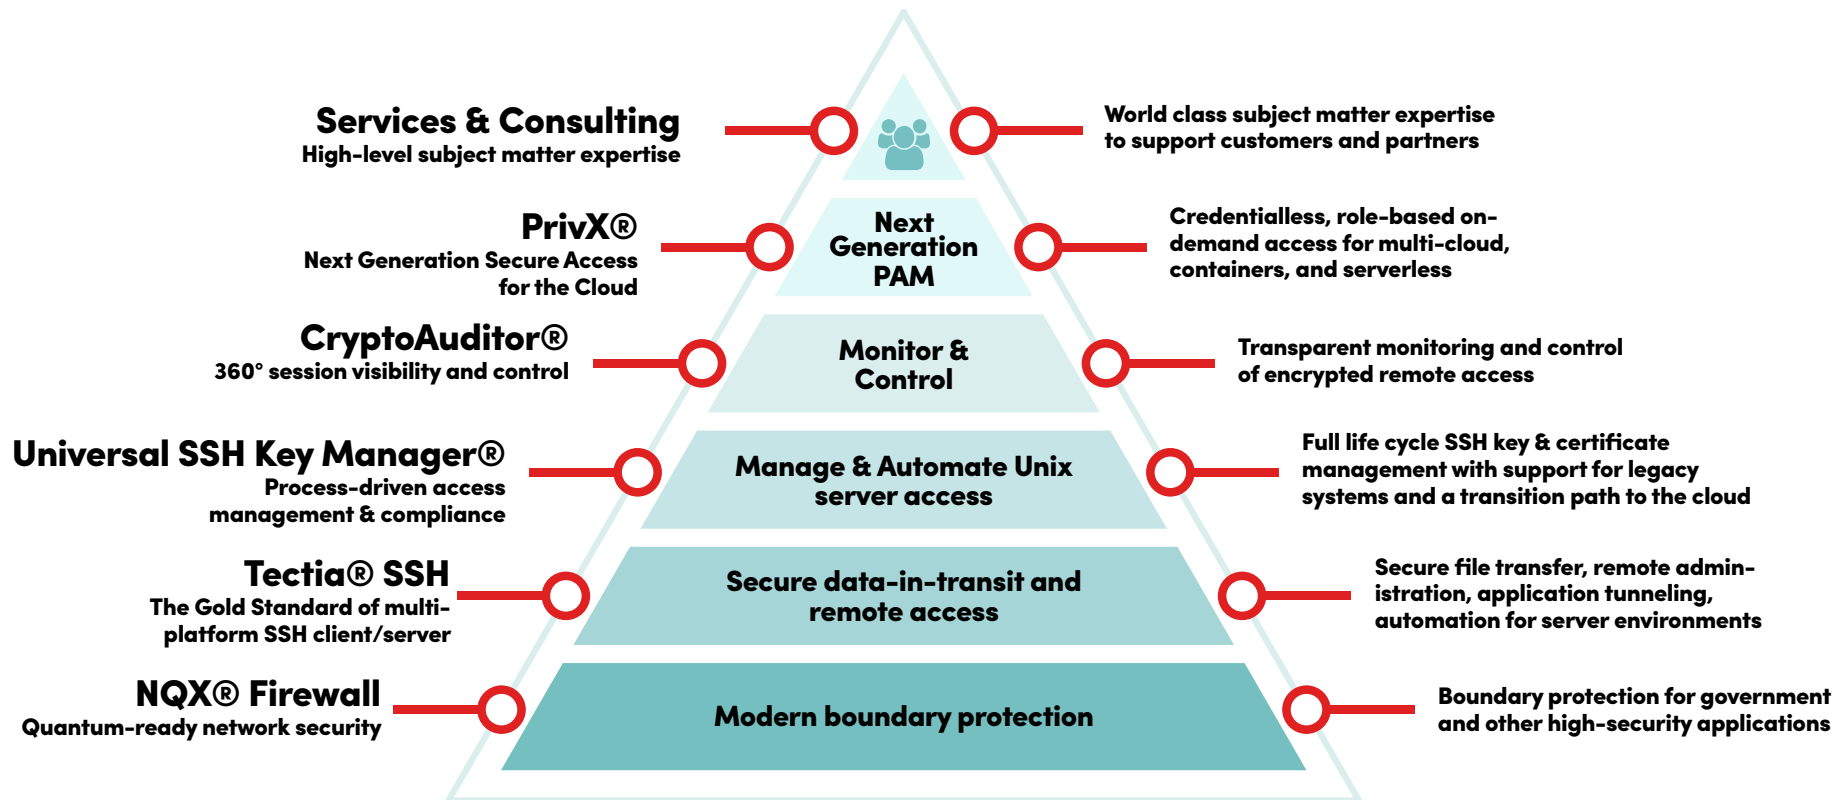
Services & Consulting
High-level subject matter expertise

World class subject matter expertise to support customers and partners

PrivX®
Next Generation Secure Access for the Cloud

Next Generation PAM

Credentialless, role-based on-demand access for multi-cloud, containers, and serverless

CryptoAuditor®
360° session visibility and control

Monitor & Control

Transparent monitoring and control of encrypted remote access

Universal SSH Key Manager®
Process-driven access management & compliance

Manage & Automate Unix server access

Full life cycle SSH key & certificate management with support for legacy systems and a transition path to the cloud

Tectia® SSH
The Gold Standard of multi-platform SSH client/server

Secure data-in-transit and remote access

Secure file transfer, remote administration, application tunneling, automation for server environments

NQX® Firewall
Quantum-ready network security

Modern boundary protection

Boundary protection for government and other high-security applications